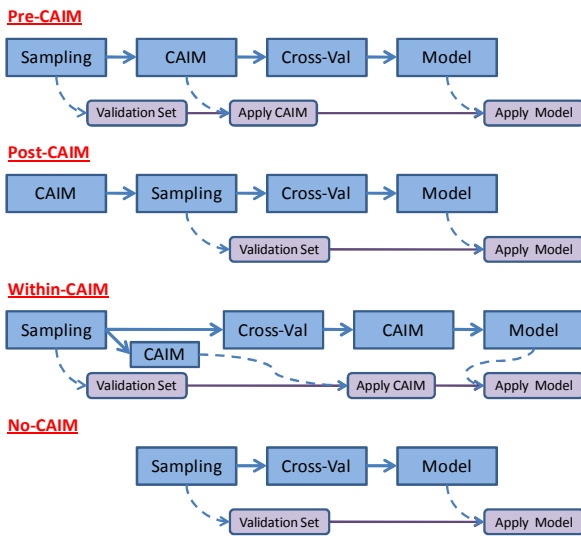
Pre-CAIM

Sampling

CAIM

Cross-Val

Model

Validation Set

Apply CAIM

Apply Model

Post-CAIM

CAIM

Sampling

Cross-Val

Model

Validation Set

Apply Model

Within-CAIM

Sampling

Cross-Val

CAIM

Model

CAIM

Validation Set

Apply CAIM

Apply Model

No-CAIM

Sampling

Cross-Val

Model

Validation Set

Apply Model